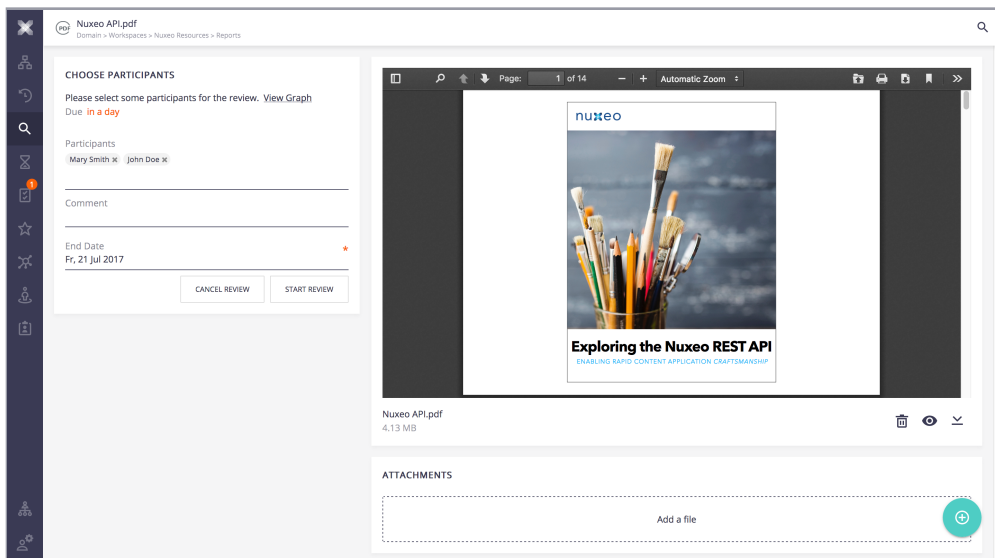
Nuxeo API.pdf
Domain > Workspaces > Nuxeo Resources > Reports

1

CHOOSE PARTICIPANTS

Please select some participants for the review. View Graph
Due in a day

Participants
Mary Smith ×  John Doe ×

Comment

End Date *
Fr, 21 Jul 2017

CANCEL REVIEW   START REVIEW

Page: 1 of 14   Automatic Zoom

nuxeo

Exploring the Nuxeo REST API
ENABLING RAPID CONTENT APPLICATION CRAFTSMANSHIP

Nuxeo API.pdf
4.13 MB

ATTACHMENTS

Add a file